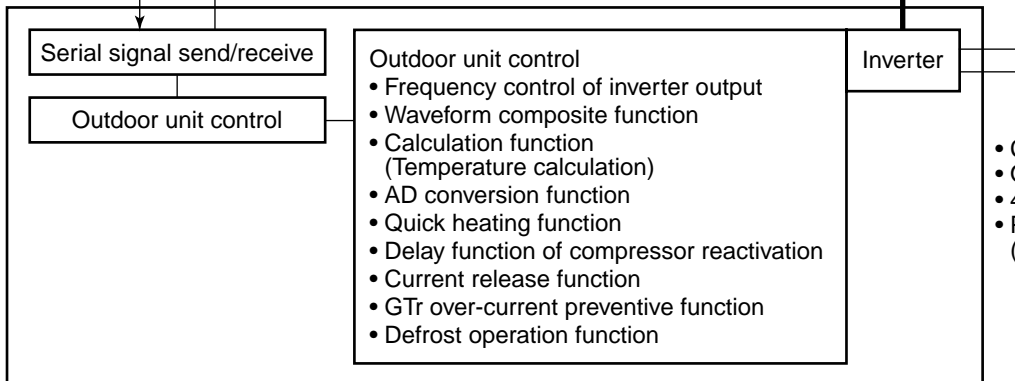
Serial signal send/receive

Outdoor unit control

Outdoor unit control
• Frequency control of inverter output
• Waveform composite function
• Calculation function (Temperature calculation)
• AD conversion function
• Quick heating function
• Delay function of compressor reactivation
• Current release function
• GTr over-current preventive function
• Defrost operation function

Inverter

• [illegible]
• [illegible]
• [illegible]
• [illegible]
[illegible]